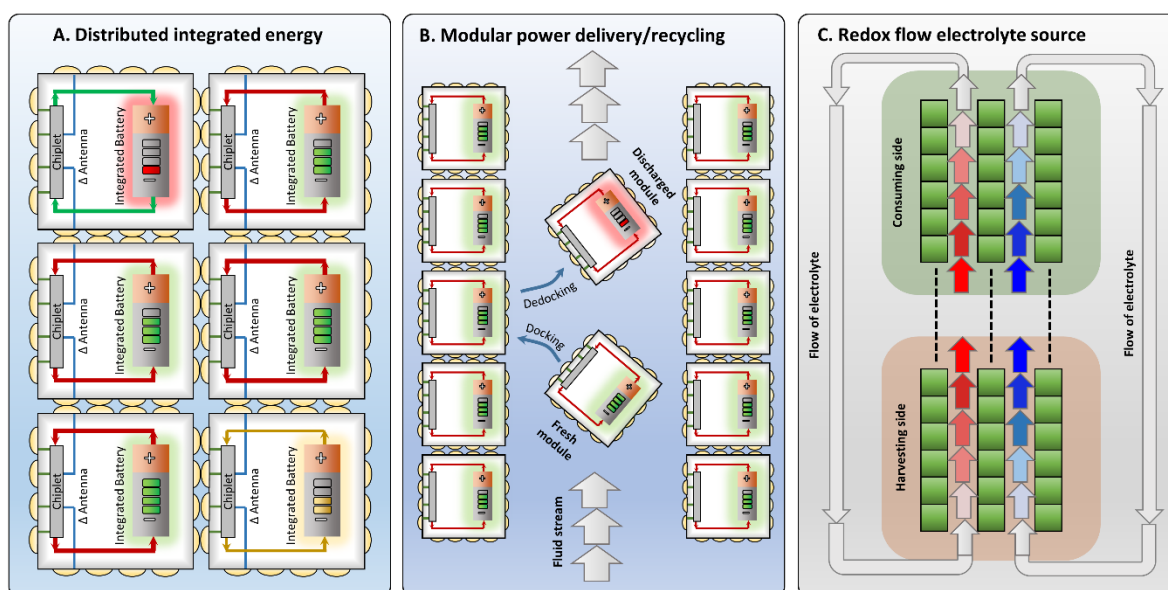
A. Distributed integrated energy

Chiplet
Δ Antenna
Integrated Battery
+
–

Chiplet
Δ Antenna
Integrated Battery
+
–

Chiplet
Δ Antenna
Integrated Battery
+
–

Chiplet
Δ Antenna
Integrated Battery
+
–

Chiplet
Δ Antenna
Integrated Battery
+
–

Chiplet
Δ Antenna
Integrated Battery
+
–

B. Modular power delivery/recycling

Discharged module
Dedocking
Docking
Fresh module
Fluid stream

C. Redox flow electrolyte source

Consuming side
Harvesting side
Flow of electrolyte
Flow of electrolyte